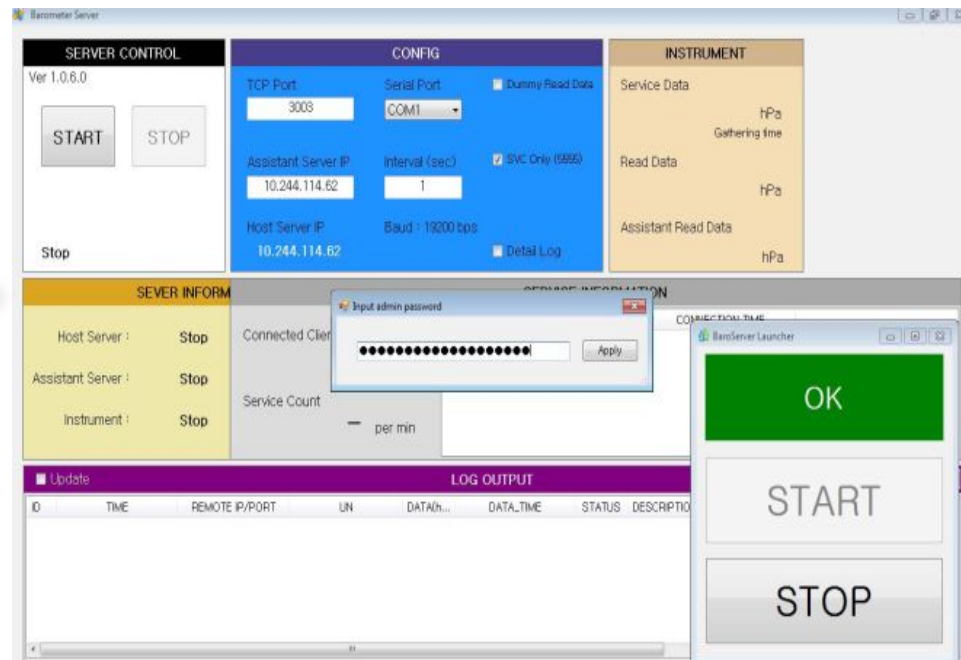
Barometer Server

SERVER CONTROL
Ver 1.0.6.0
START
STOP
Stop

CONFIG
TCP Port
3003
Serial Port
COM1
Dummy Read Data
Assistant Server IP
10.244.114.62
Interval (sec)
1
SVC Only (5555)
Host Server IP
10.244.114.62
Baud : 19200 bps
Detail Log

INSTRUMENT
Service Data
hPa
Gathering time
Read Data
hPa
Assistant Read Data
hPa

SEVER INFORM
Host Server :
Stop
Assistant Server :
Stop
Instrument :
Stop

Connected Clie
Service Count
—
per min

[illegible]ON
CONNECTION TIME

Input admin password
●●●●●●●●●●●●●●●●●●●●
Apply

BaroServer Launcher
OK
START
STOP

Update
LOG OUTPUT

| ID | TIME | REMOTE IP/PORT | UN | DATA(h... | DATA_TIME | STATUS | DESCRIPTIO |
|---|---|---|---|---|---|---|---|